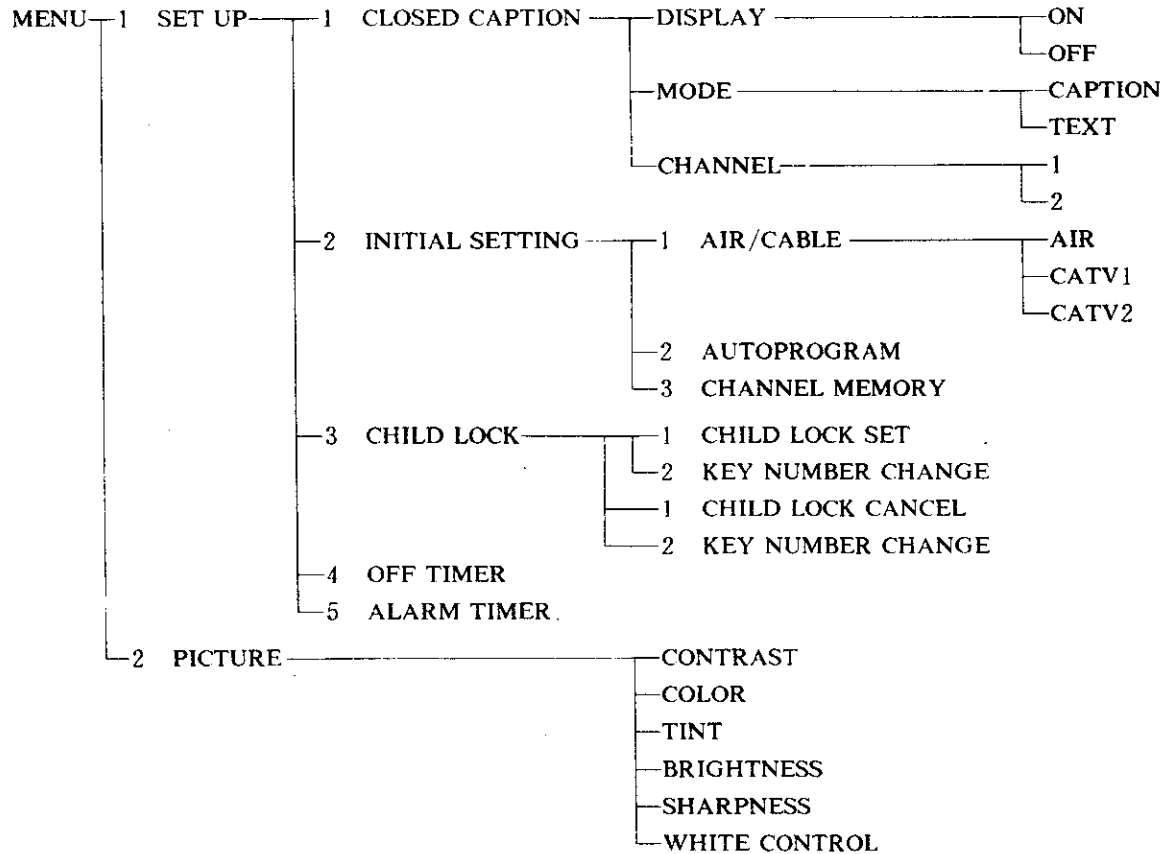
MENU
1 SET UP
1 CLOSED CAPTION
DISPLAY
ON
OFF
MODE
CAPTION
TEXT
CHANNEL
1
2
2 INITIAL SETTING
1 AIR/CABLE
AIR
CATV1
CATV2
2 AUTOPROGRAM
3 CHANNEL MEMORY
3 CHILD LOCK
1 CHILD LOCK SET
2 KEY NUMBER CHANGE
1 CHILD LOCK CANCEL
2 KEY NUMBER CHANGE
4 OFF TIMER
5 ALARM TIMER
2 PICTURE
CONTRAST
COLOR
TINT
BRIGHTNESS
SHARPNESS
WHITE CONTROL